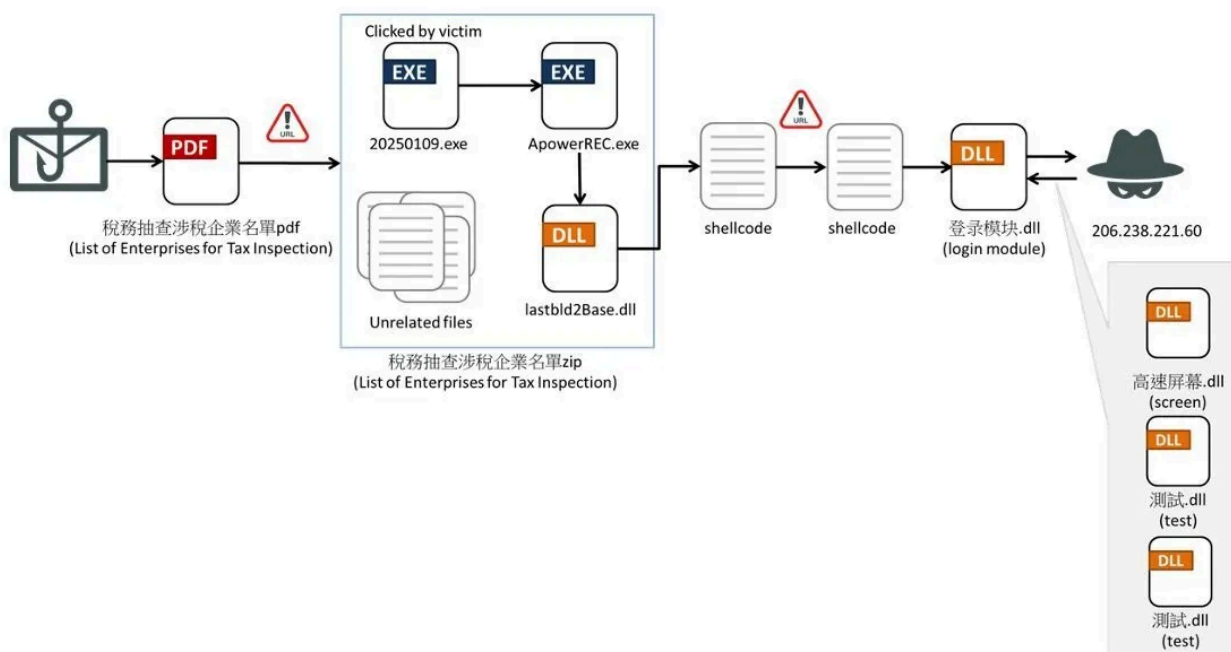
PDF

URL

稅務抽查涉稅企業名單pdf
(List of Enterprises for Tax Inspection)

Clicked by victim

EXE

20250109.exe

EXE

ApowerREC.exe

Unrelated files

DLL

lastbld2Base.dll

稅務抽查涉稅企業名單zip
(List of Enterprises for Tax Inspection)

shellcode

URL

shellcode

DLL

登录模块.dll
(login module)

206.238.221.60

DLL

高速屏幕.dll
(screen)

DLL

測試.dll
(test)

DLL

測試.dll
(test)